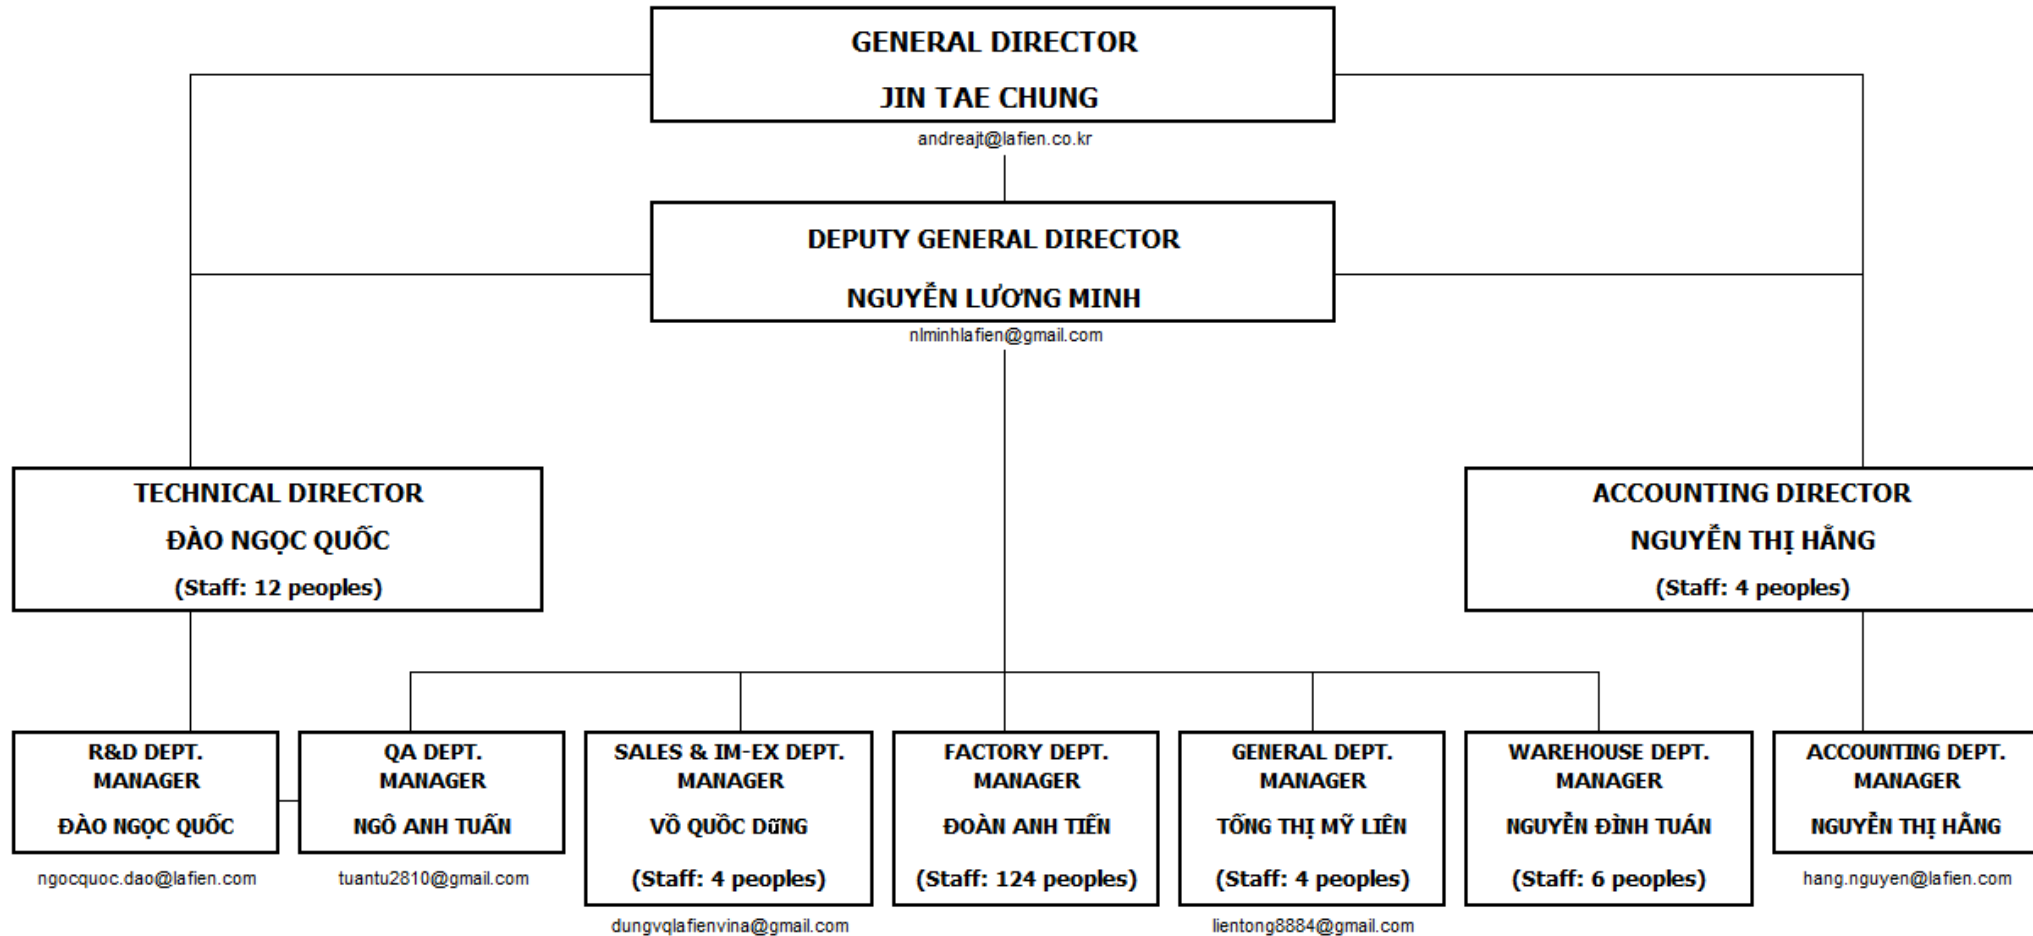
GENERAL DIRECTOR
JIN TAE CHUNG
andreajt@lafien.co.kr

DEPUTY GENERAL DIRECTOR
NGUYỄN LƯƠNG MINH
nlminhlafien@gmail.com

TECHNICAL DIRECTOR
ĐÀO NGỌC QUỐC
(Staff: 12 peoples)

ACCOUNTING DIRECTOR
NGUYỄN THỊ HẰNG
(Staff: 4 peoples)

R&D DEPT.
MANAGER
ĐÀO NGỌC QUỐC
ngocquoc.dao@lafien.com

QA DEPT.
MANAGER
NGÔ ANH TUẤN
tuantu2810@gmail.com

SALES & IM-EX DEPT.
MANAGER
VÕ QUỐC DŨNG
(Staff: 4 peoples)
dungvqlafienvina@gmail.com

FACTORY DEPT.
MANAGER
ĐOÀN ANH TIẾN
(Staff: 124 peoples)

GENERAL DEPT.
MANAGER
TỐNG THỊ MỸ LIÊN
(Staff: 4 peoples)
lientong8884@gmail.com

WAREHOUSE DEPT.
MANAGER
NGUYỄN ĐÌNH TUÁN
(Staff: 6 peoples)

ACCOUNTING DEPT.
MANAGER
NGUYỄN THỊ HẰNG
hang.nguyen@lafien.com